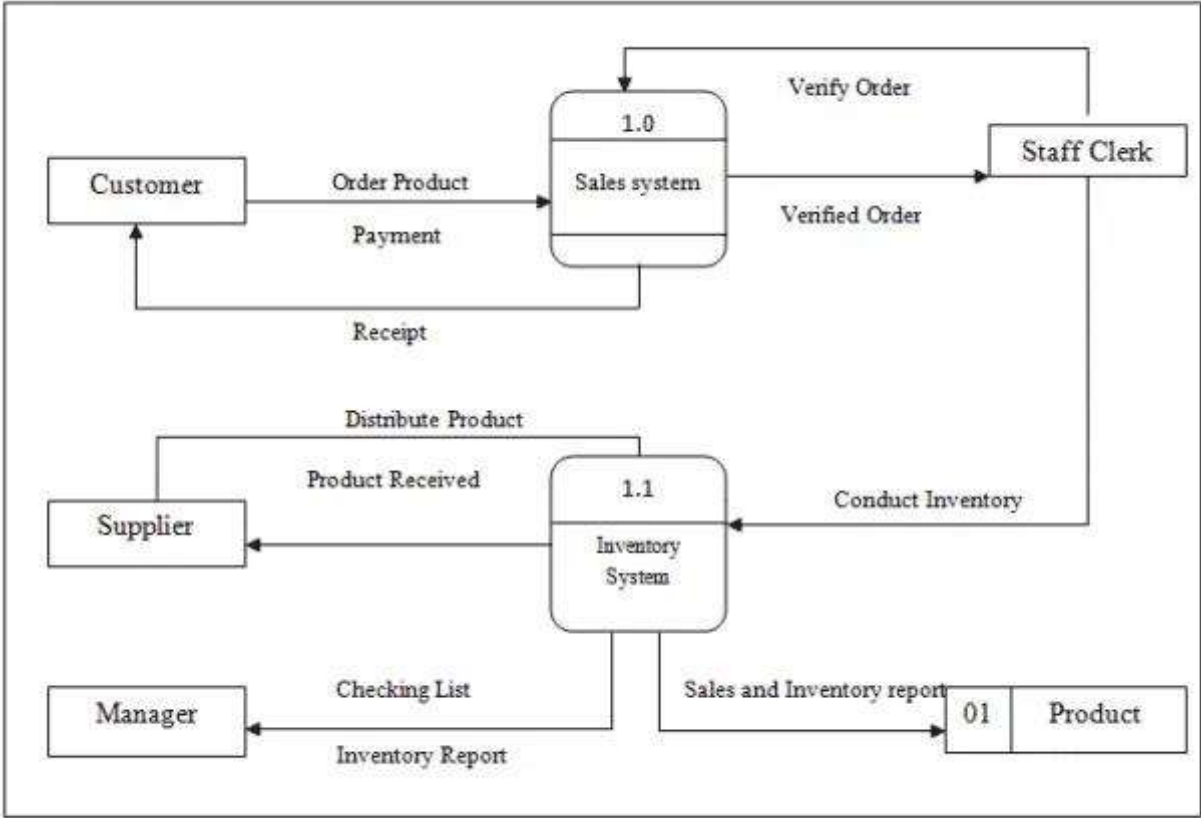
Verify Order

1.0

Sales system

Staff Clerk

Customer

Order Product

Payment

Verified Order

Receipt

Distribute Product

Product Received

1.1

Inventory System

Conduct Inventory

Supplier

Checking List

Sales and Inventory report

Manager

Inventory Report

01

Product